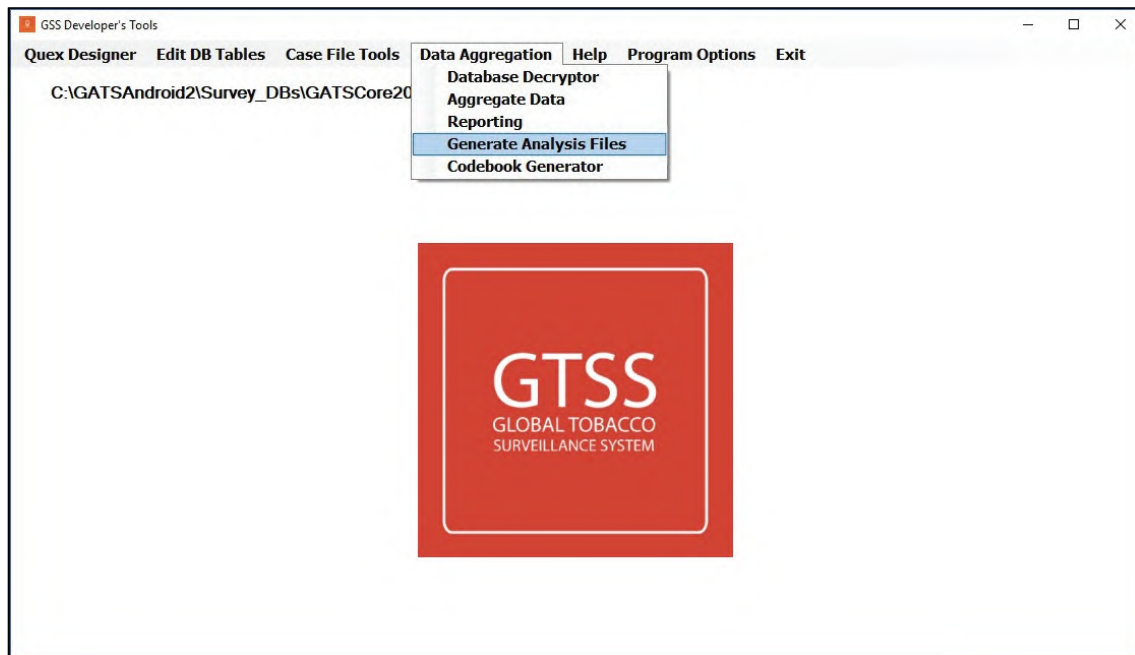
GSS Developer's Tools

Quex Designer Edit DB Tables Case File Tools Data Aggregation Help Program Options Exit

C:\GATSAndroid2\Survey_DBs\GATSCore20

Database Decryptor
Aggregate Data
Reporting
Generate Analysis Files
Codebook Generator

GTSS
GLOBAL TOBACCO
SURVEILLANCE SYSTEM